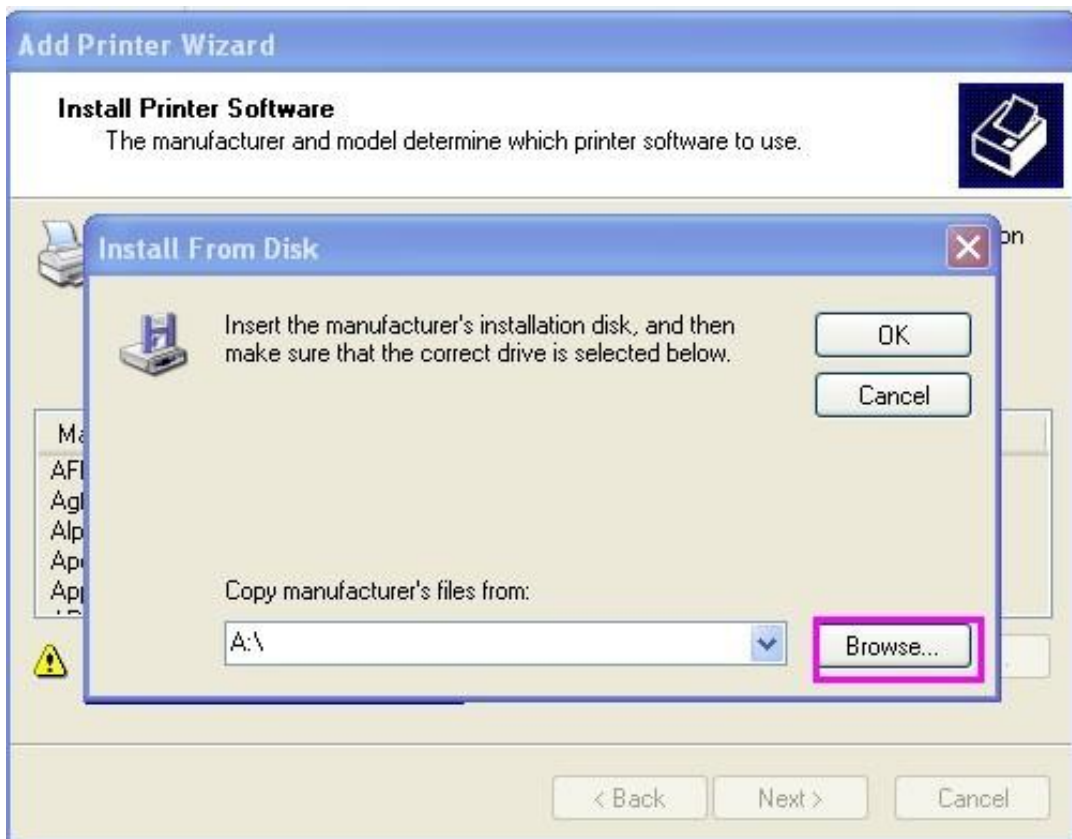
Add Printer Wizard

Install Printer Software
The manufacturer and model determine which printer software to use.

on

Install From Disk

Insert the manufacturer's installation disk, and then make sure that the correct drive is selected below.

OK

Cancel

Ma
AF
Ag
Alp
Ap
Ap

Copy manufacturer's files from:

A:\

Browse...

< Back

Next >

Cancel